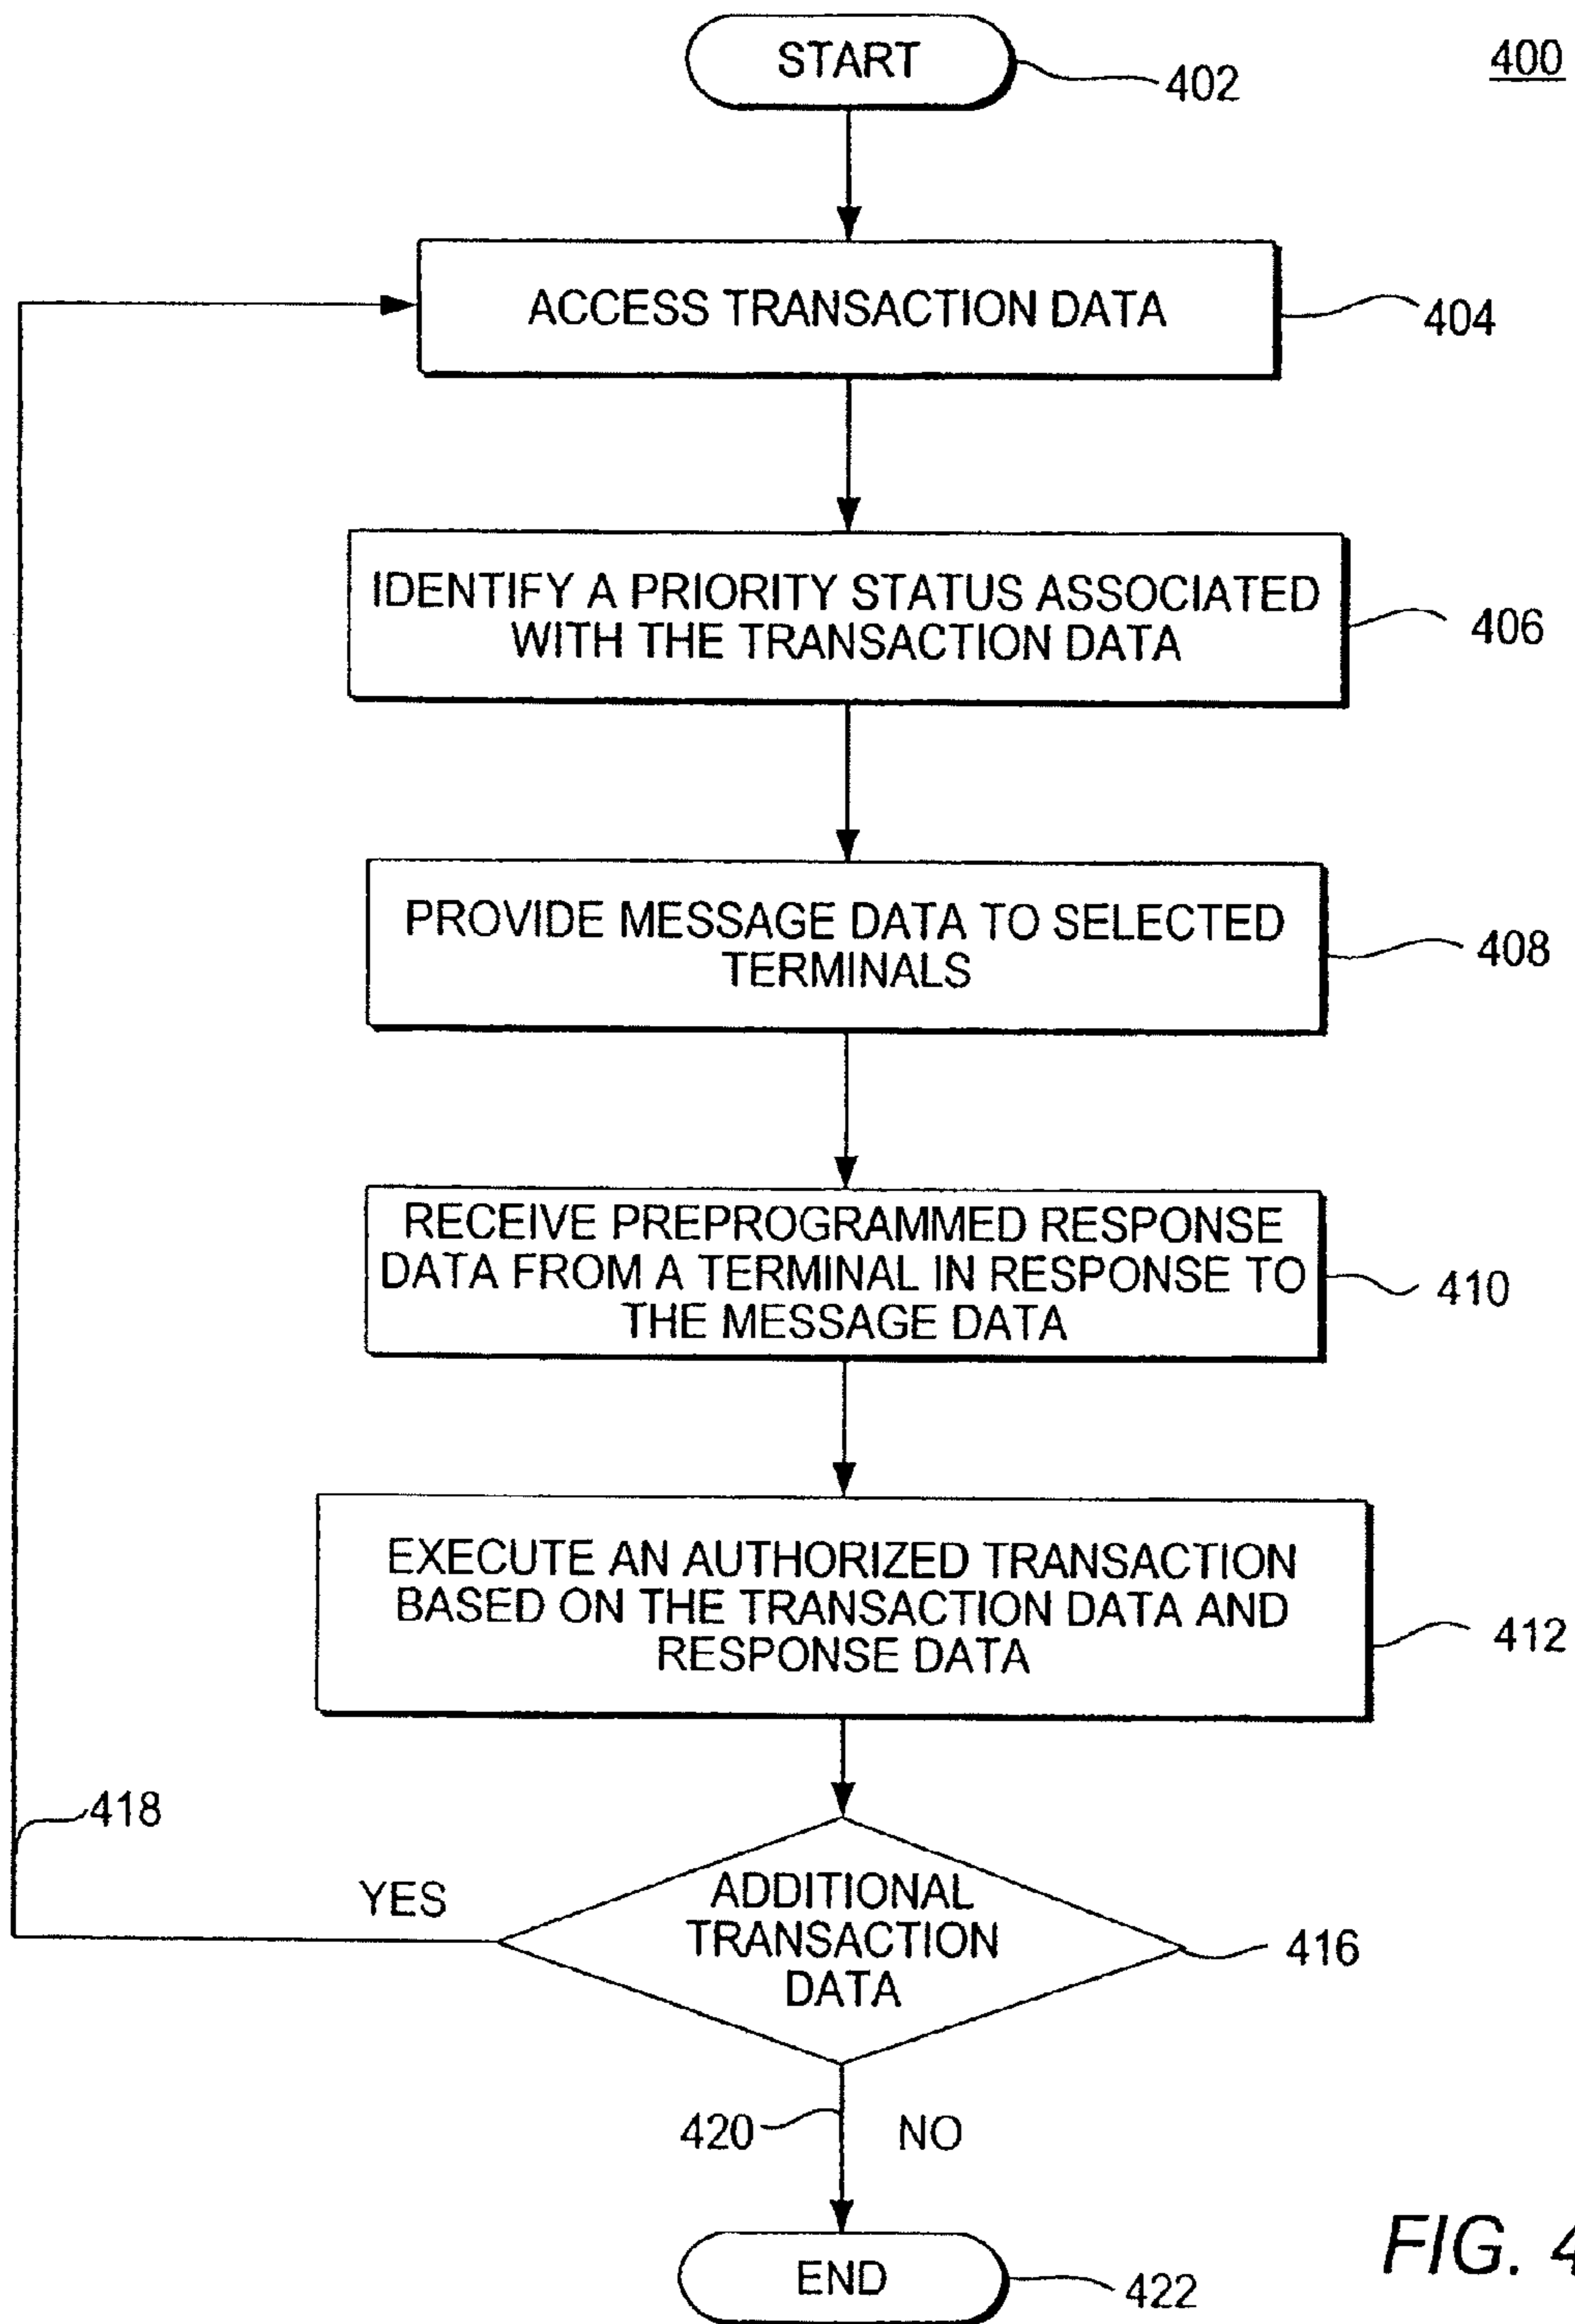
400

START

402

ACCESS TRANSACTION DATA

404

IDENTIFY A PRIORITY STATUS ASSOCIATED WITH THE TRANSACTION DATA

406

PROVIDE MESSAGE DATA TO SELECTED TERMINALS

408

RECEIVE PREPROGRAMMED RESPONSE DATA FROM A TERMINAL IN RESPONSE TO THE MESSAGE DATA

410

EXECUTE AN AUTHORIZED TRANSACTION BASED ON THE TRANSACTION DATA AND RESPONSE DATA

412

418

YES

ADDITIONAL TRANSACTION DATA

416

420

NO

END

422

FIG. 4